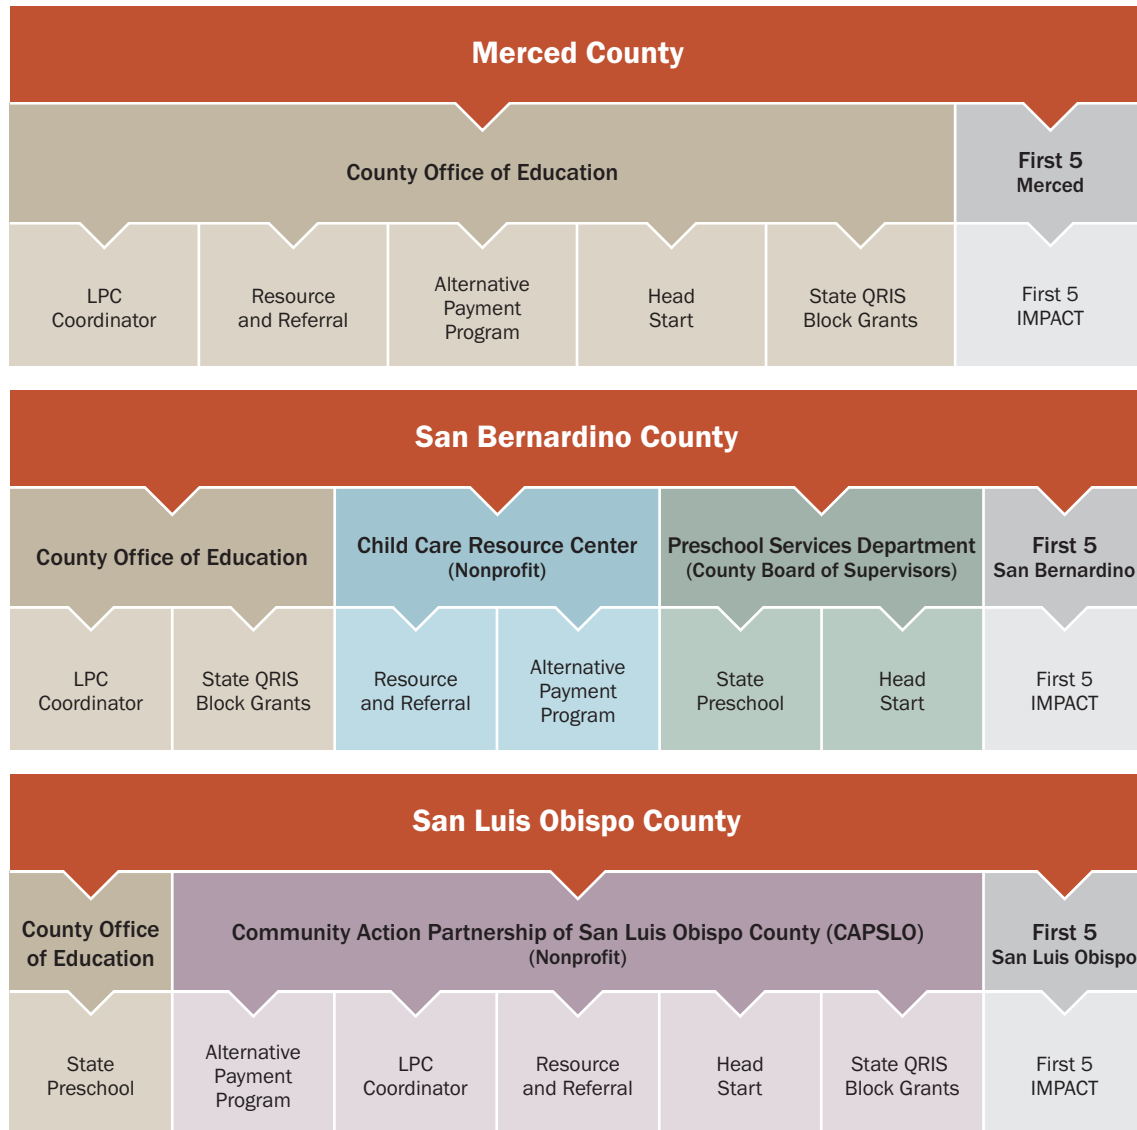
Merced County

County Office of Education

First 5 Merced

LPC Coordinator

Resource and Referral

Alternative Payment Program

Head Start

State QRIS Block Grants

First 5 IMPACT

San Bernardino County

County Office of Education

Child Care Resource Center (Nonprofit)

Preschool Services Department (County Board of Supervisors)

First 5 San Bernardino

LPC Coordinator

State QRIS Block Grants

Resource and Referral

Alternative Payment Program

State Preschool

Head Start

First 5 IMPACT

San Luis Obispo County

County Office of Education

Community Action Partnership of San Luis Obispo County (CAPSLO) (Nonprofit)

First 5 San Luis Obispo

State Preschool

Alternative Payment Program

LPC Coordinator

Resource and Referral

Head Start

State QRIS Block Grants

First 5 IMPACT